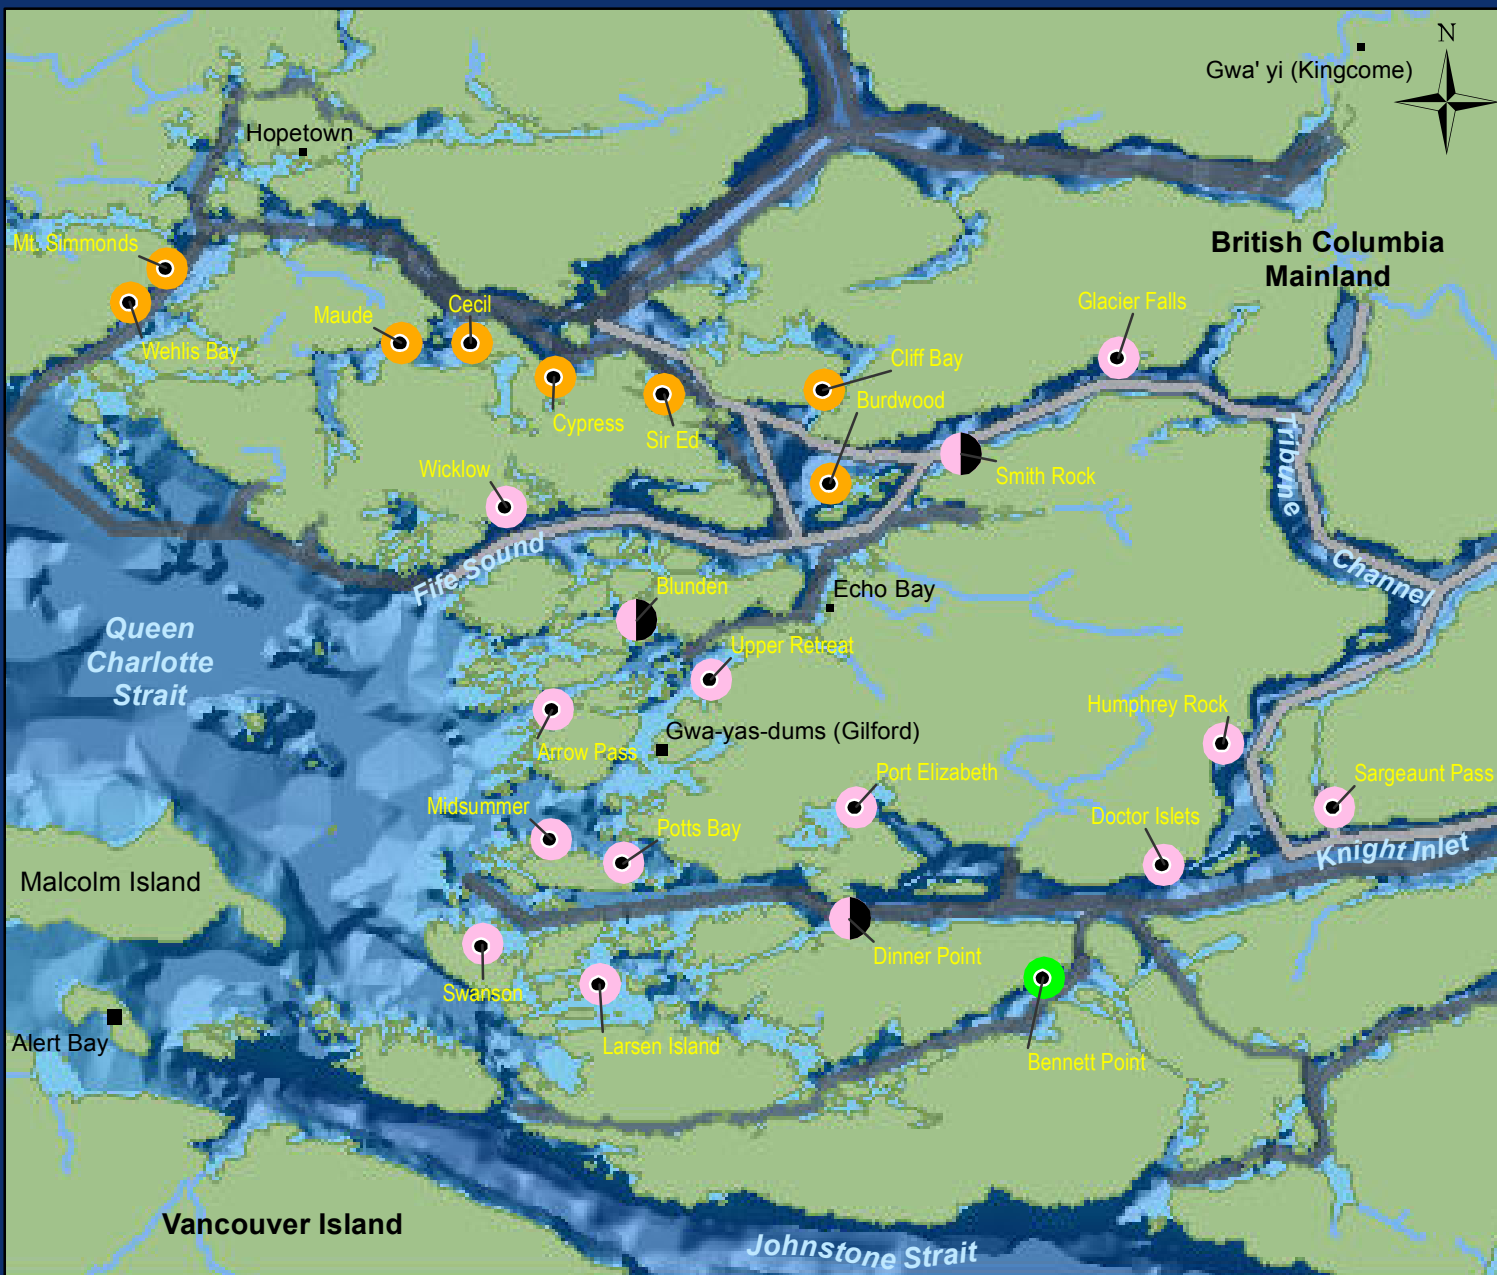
N

Gwa' yi (Kingcome)

Hopetown

British Columbia Mainland

Mt. Simmonds

Wehlis Bay

Maude

Cecil

Cypress

Sir Ed

Cliff Bay

Burdwood

Glacier Falls

Smith Rock

Tribune Channel

Wicklow

Fife Sound

Blunden

Echo Bay

Upper Retreat

Queen Charlotte Strait

Arrow Pass

Gwa-yas-dums (Gilford)

Humphrey Rock

Sargeaunt Pass

Port Elizabeth

Midsummer

Potts Bay

Doctor Islets

Knight Inlet

Malcolm Island

Dinner Point

Swanson

Larsen Island

Bennett Point

Alert Bay

Vancouver Island

Johnstone Strait